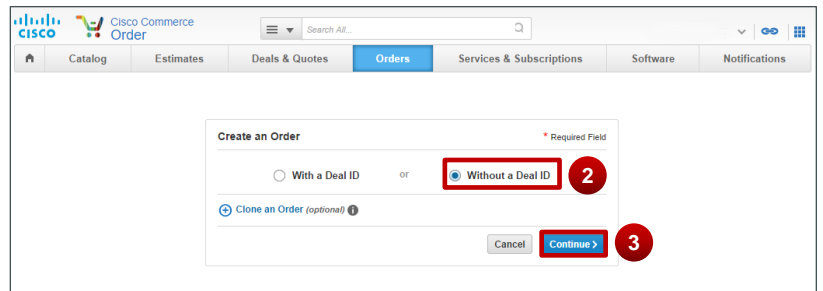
CISCO Cisco Commerce Order

Search All...

Catalog | Estimates | Deals & Quotes | Orders | Services & Subscriptions | Software | Notifications

Create an Order

* Required Field

With a Deal ID or Without a Deal ID

2

Clone an Order (optional)

Cancel Continue >

3